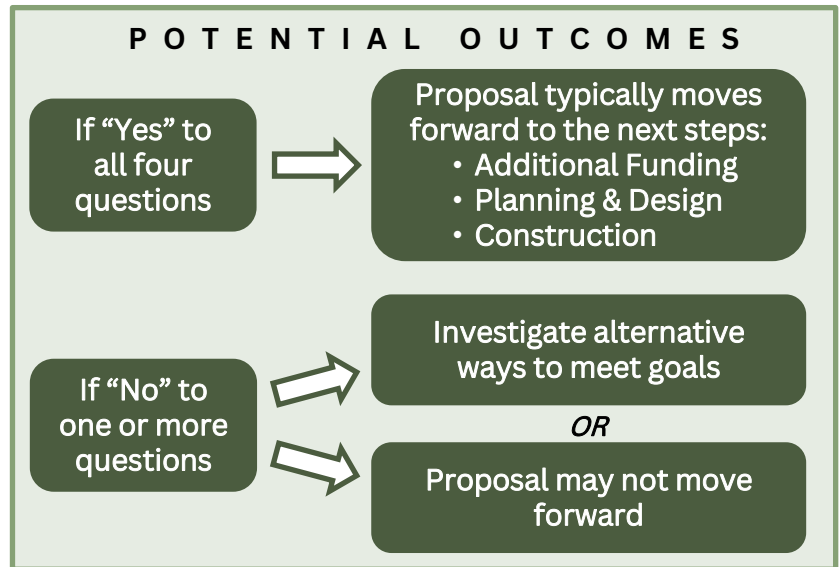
POTENTIAL OUTCOMES

If "Yes" to all four questions

Proposal typically moves forward to the next steps:
• Additional Funding
• Planning & Design
• Construction

If "No" to one or more questions

Investigate alternative ways to meet goals

OR

Proposal may not move forward